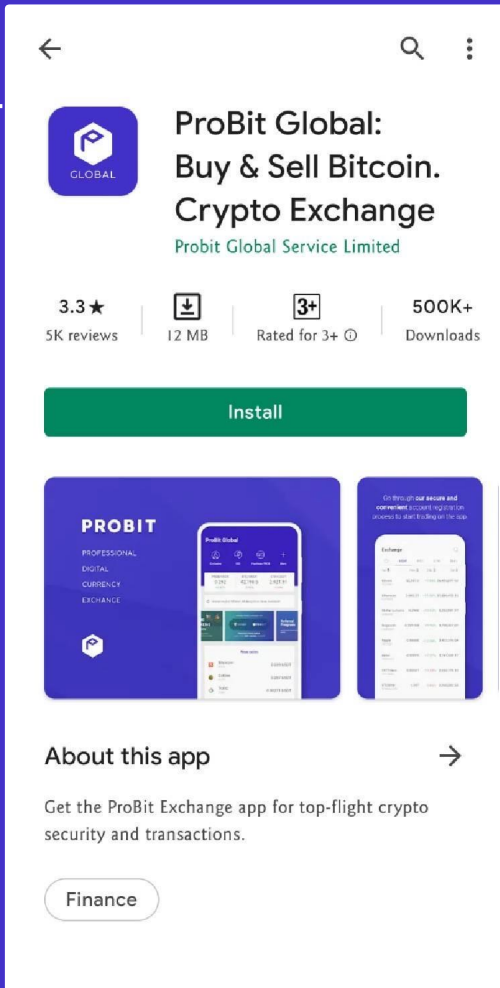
GLOBAL

ProBit Global: Buy & Sell Bitcoin. Crypto Exchange

Probit Global Service Limited

3.3★
5K reviews

12 MB

3+
Rated for 3+ ⓘ

500K+
Downloads

Install

PROBIT
PROFESSIONAL
DIGITAL
CURRENCY
EXCHANGE

ProBit Global

Go through our secure and convenient account registration process to start trading on the app

Exchange

About this app

Get the ProBit Exchange app for top-flight crypto security and transactions.

Finance